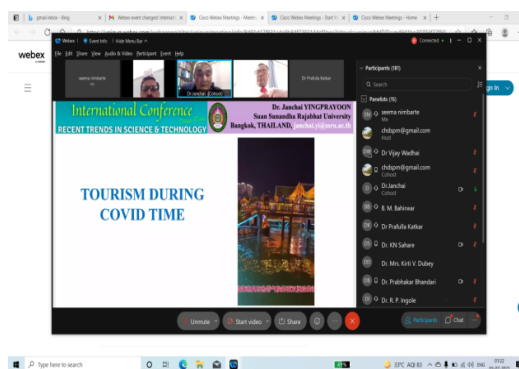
gmail-inbox - Blog | Webex event changed internati | Cisco Webex Meetings - Meetin | Cisco Webex Meetings - Start Y | Cisco Webex Meetings - Home

webex

Webex | Event Info | Hide Menu Bar

File Edit Share View Audio & Video Participant Event Help

Connected

seema nimbarte

Dr.Janchai (Cohost)

Dr Prafulla Katkar

International Conference

RECENT TRENDS IN SCIENCE & TECHNOLOGY

Dr. Janchai YINGPRAYOON
Suan Sunandha Rajabhat University
Bangkok, THAILAND, janchai.yi@ssru.ac.th

TOURISM DURING COVID TIME

Participants (181)

Search

Panelists (15)

seema nimbarte
Me

chdspm@gmail.com
Host

Dr Vijay Wadhai

chdspm@gmail.com
Cohost

Dr.Janchai
Cohost

B. M. Bahirwar

Dr Prafulla Katkar

Dr. KN Sahare

Dr. Mrs. Kirti V. Dubey

Dr. Prabhakar Bhandari

Dr. R. P. Ingole

Unmute | Start video | Share | Participants | Chat

Sign In

Type here to search

33°C AQI 83 ENG